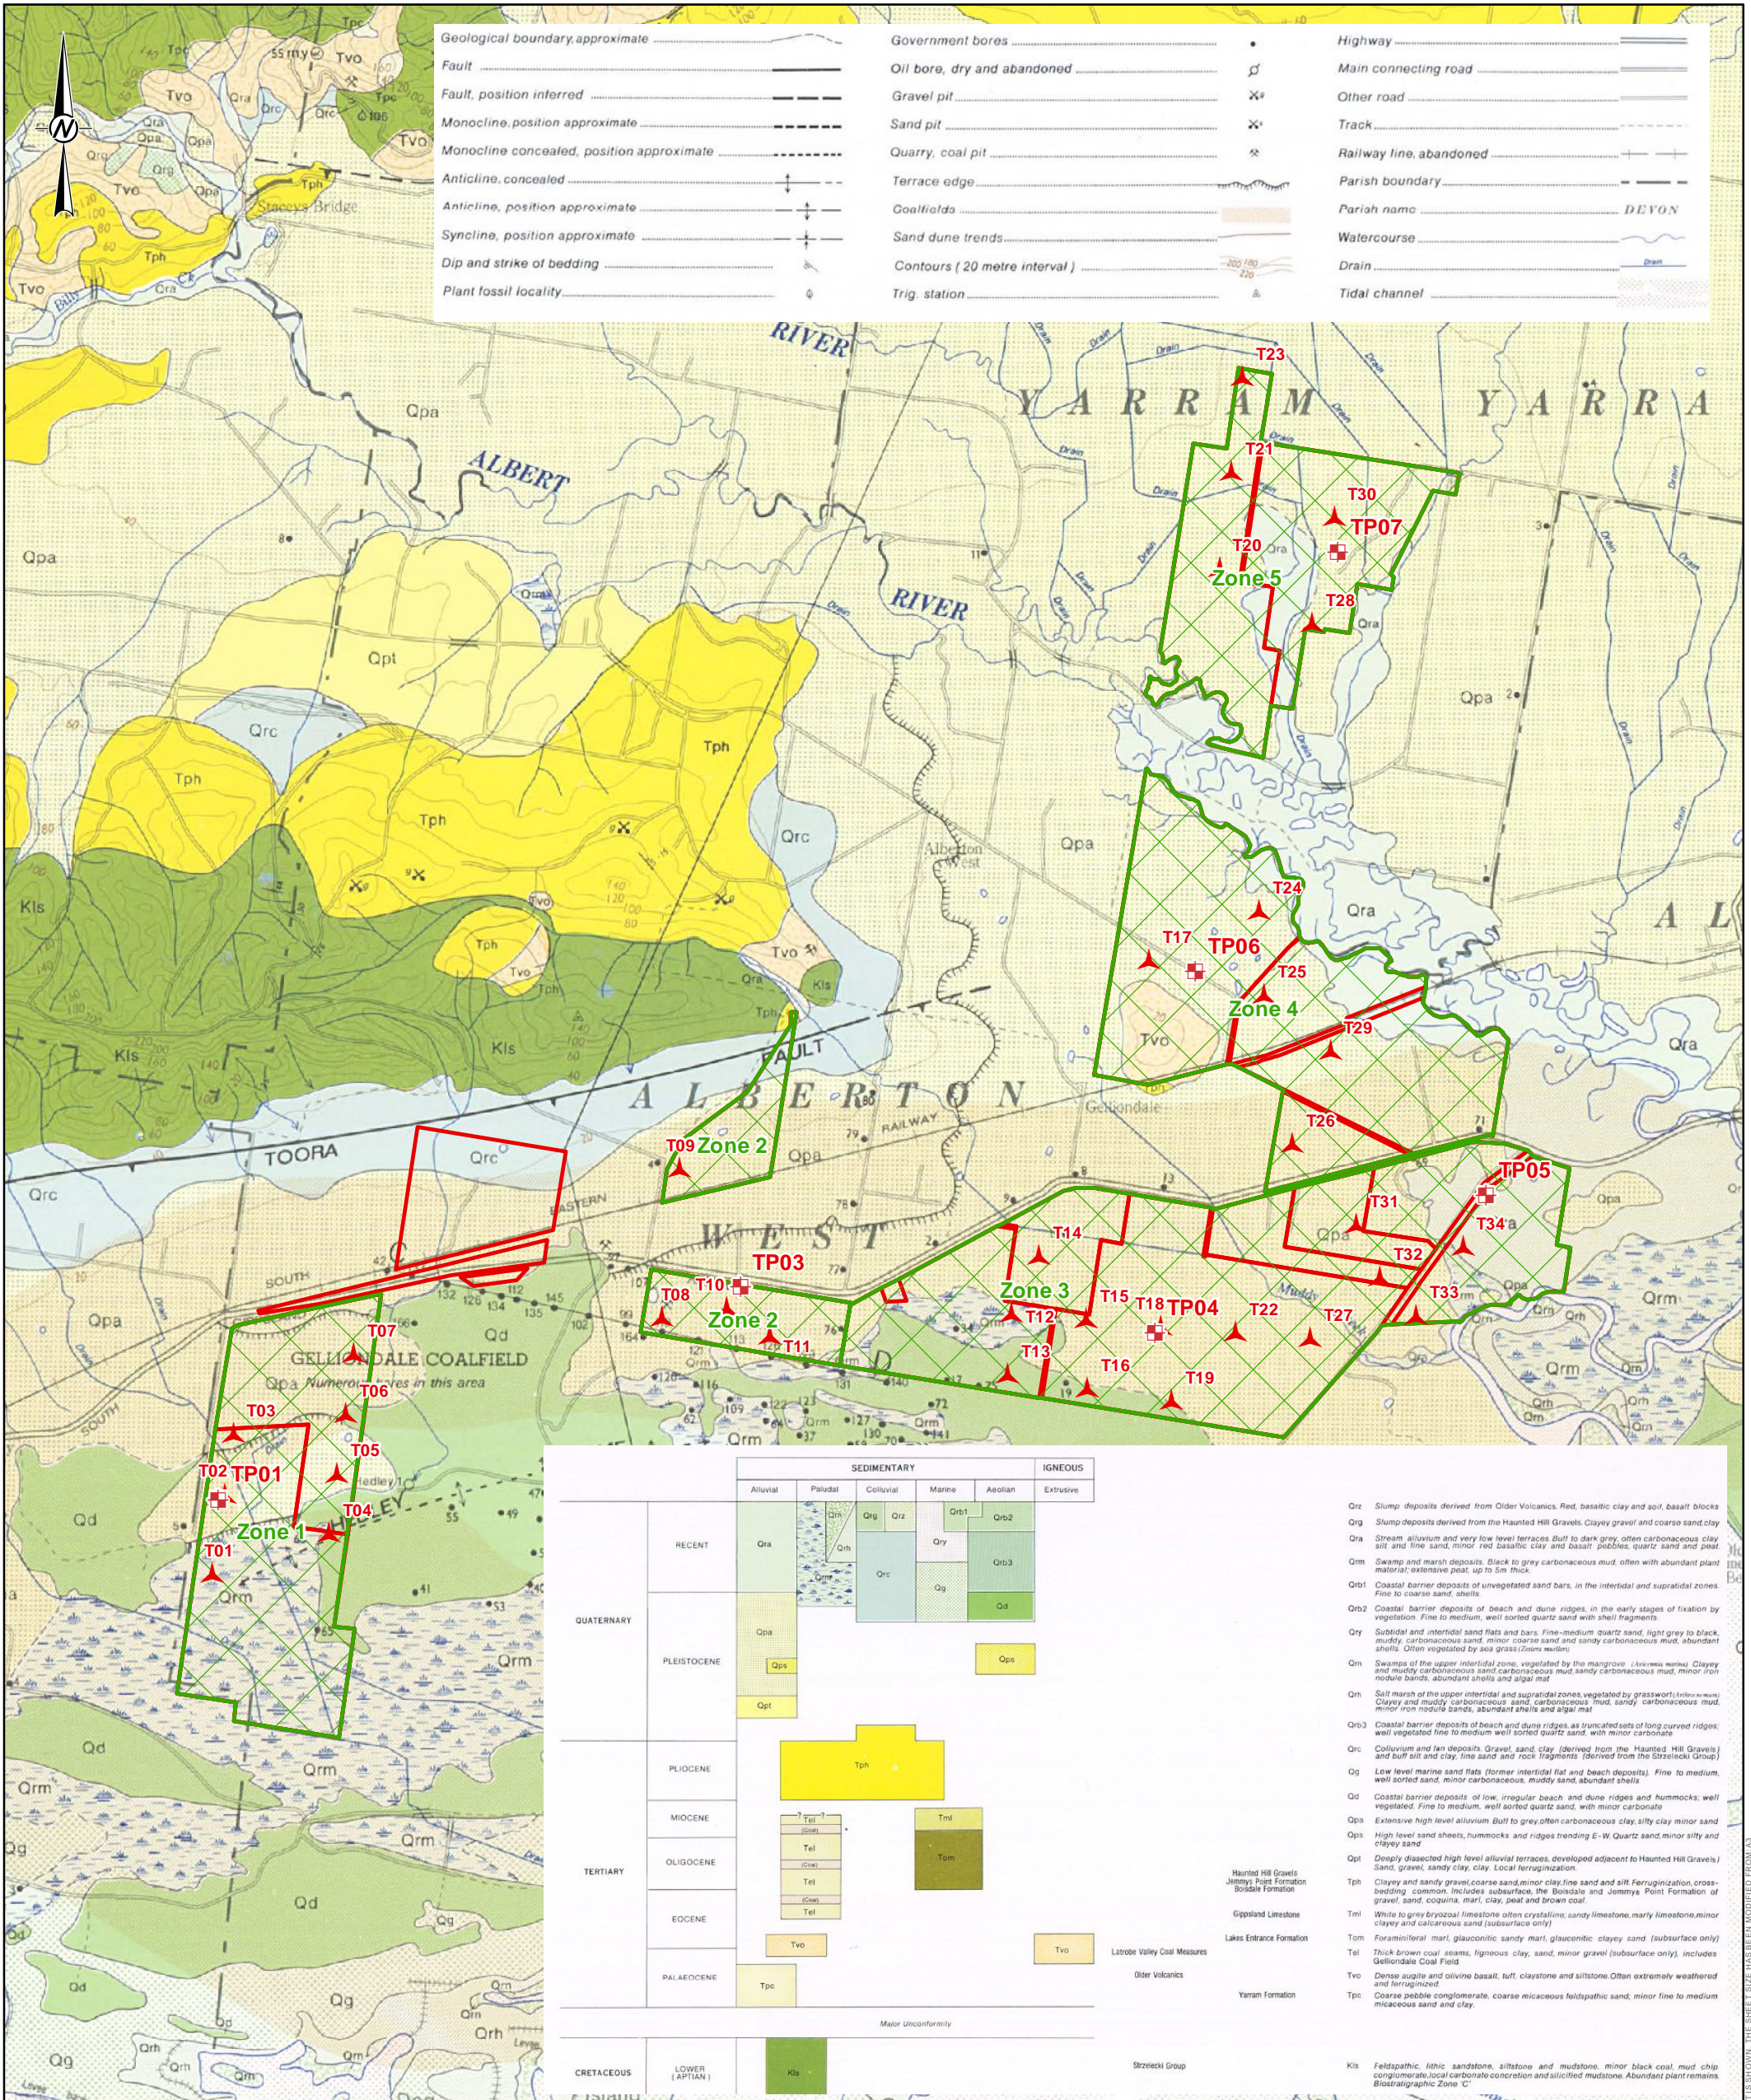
N

Geological boundary, approximate
Fault
Fault, position inferred
Monocline, position approximate
Monocline concealed, position approximate
Anticline, concealed
Anticline, position approximate
Syncline, position approximate
Dip and strike of bedding
Plant fossil locality

Government bores
Oil bore, dry and abandoned
Gravel pit
Sand pit
Quarry, coal pit
Terrace edge
Coalfields
Sand dune trends
Contours ( 20 metre interval )
Trig. station

Highway
Main connecting road
Other road
Track
Railway line, abandoned
Parish boundary
Parish name DEVON
Watercourse
Drain
Tidal channel

Tvo
Tpc
Tph
Qpa
Qra
Kls
Qrc
Qpt
Qrm
Qd
Qm
Qg

RIVER
ALBERT
RIVER
YARRAM
YARRA
ALBERTON
ALBERTON WEST
TOORA
FAULT
RAILWAY
SOUTH
EASTERN
GELLIONDALE COALFIELD
Numerous bores in this area

T23
T21
T30
TP07
T20
Zone 5
T28
T24
T17
TP06
T25
Zone 4
T29
T26
TP05
T31
T34
T32
T33
T09
Zone 2
TP03
T10
T08
Zone 2
T11
T14
Zone 3
T15
T18
TP04
T22
T27
T12
T13
T16
T19
T07
T06
T03
T05
T02
TP01
T04
Zone 1
T01

SEDIMENTARY
IGNEOUS
Alluvial
Paludal
Colluvial
Marine
Aeolian
Extrusive
QUATERNARY
RECENT
PLEISTOCENE
TERTIARY
PLIOCENE
MIOCENE
OLIGOCENE
EOCENE
PALAEOCENE
Major Unconformity
CRETACEOUS
LOWER (APTIAN)
Haunted Hill Gravels
Gippsland Limestone
Lakes Entrance Formation
Latrobe Valley Coal Measures
Older Volcanics
Yarram Formation
Strzelecki Group

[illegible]